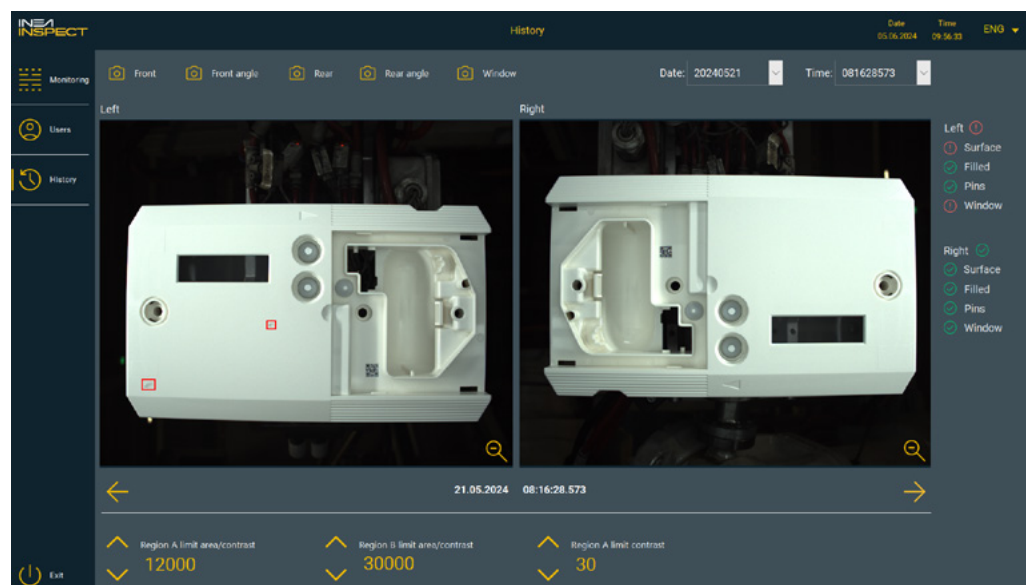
INEA INSPECT

History

Date 05.06.2024 Time 09:56:33 ENG

Monitoring

Users

History

Exit

Front Front angle Rear Rear angle Window

Date: 20240521 Time: 081628573

Left

Right

Left
Surface
Filled
Pins
Window

Right
Surface
Filled
Pins
Window

21.05.2024 08:16:28.573

Region A limit area/contrast
12000

Region B limit area/contrast
30000

Region A limit contrast
30